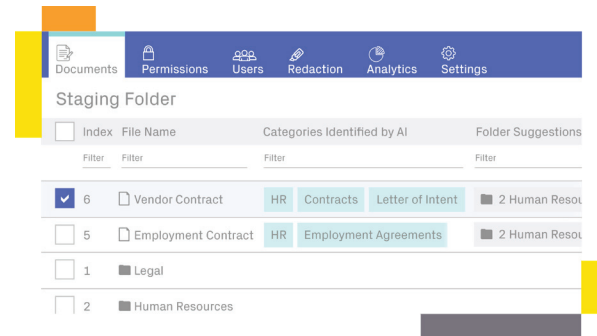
Documents Permissions Users Redaction Analytics Settings

Staging Folder

| | Index | File Name | Categories Identified by AI | Folder Suggestions |
|---|---|---|---|---|
| | Filter | Filter | Filter | Filter |
| ✓ | 6 | Vendor Contract | HR Contracts Letter of Intent | 2 Human Resou |
| | 5 | Employment Contract | HR Employment Agreements | 2 Human Resou |
| | 1 | Legal | | |
| | 2 | Human Resources | | |